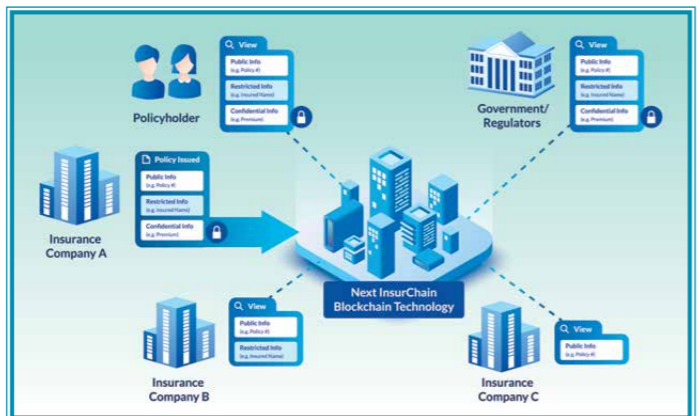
View
Public Info
(e.g. Policy #)
Restricted Info
(e.g. Insured Name)
Confidential Info
(e.g. Premium)

Policyholder

View
Public Info
(e.g. Policy #)
Restricted Info
(e.g. Insured Name)
Confidential Info
(e.g. Premium)

Government/
Regulators

Policy Issued
Public Info
(e.g. Policy #)
Restricted Info
(e.g. Insured Name)
Confidential Info
(e.g. Premium)

Insurance
Company A

Next InsurChain
Blockchain Technology

View
Public Info
(e.g. Policy #)
Restricted Info
(e.g. Insured Name)

Insurance
Company B

View
Public Info
(e.g. Policy #)

Insurance
Company C